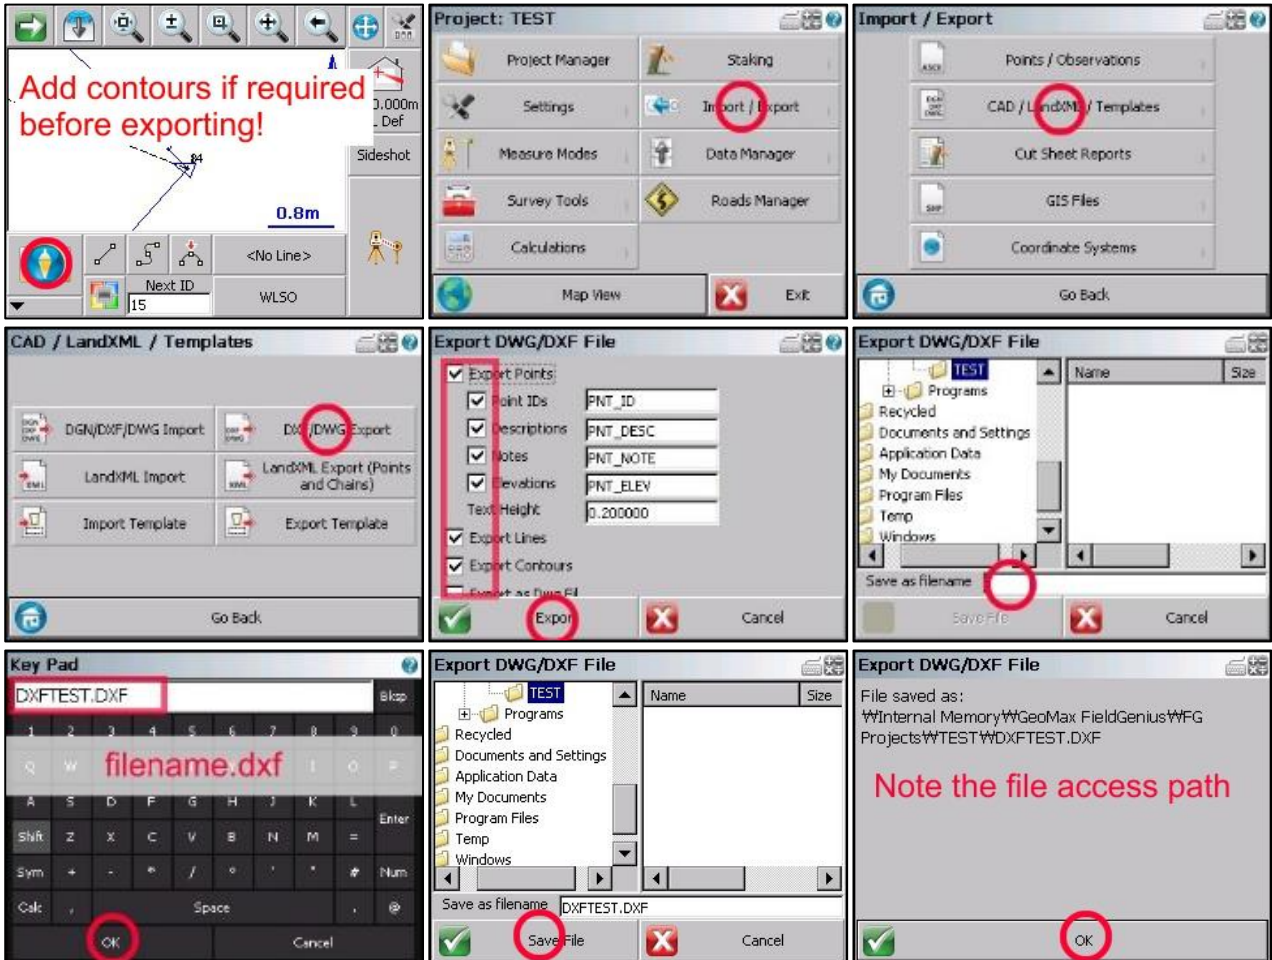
Add contours if required before exporting!

0.000m
Def
Sideshot
0.8m
<No Line>
Next ID
15
WLSO

Project: TEST
Project Manager
Staking
Settings
Import / Export
Measure Modes
Data Manager
Survey Tools
Roads Manager
Calculations
Map View
Exit

Import / Export
Points / Observations
CAD / LandXML / Templates
Cut Sheet Reports
GIS Files
Coordinate Systems
Go Back

CAD / LandXML / Templates
DGN/DXF/DWG Import
DXF/DWG Export
LandXML Import
LandXML Export (Points and Chains)
Import Template
Export Template
Go Back

Export DWG/DXF File
Export Points
Point IDs
PNT_ID
Descriptions
PNT_DESC
Notes
PNT_NOTE
Elevations
PNT_ELEV
Text Height
0.200000
Export Lines
Export Contours
Export as Dwg Fil
Export
Cancel

Export DWG/DXF File
TEST
Programs
Recycled
Documents and Settings
Application Data
My Documents
Program Files
Temp
Windows
Name
Size
Save as filename
Save File
Cancel

Key Pad
DXFTEST.DXF
Bksp
1 2 3 4 5 6 7 8 9 0
Q W filename.dxf I O P
A S D F G H J K L
Enter
Shift Z X C V B N M =
Sym + - * / ° ' " # Num
Calc , Space . @
OK
Cancel

Export DWG/DXF File
TEST
Programs
Recycled
Documents and Settings
Application Data
My Documents
Program Files
Temp
Windows
Name
Size
Save as filename
DXFTEST.DXF
Save File
Cancel

Export DWG/DXF File
File saved as:
₩Internal Memory₩GeoMax FieldGenius₩FG Projects₩TEST₩DXFTEST.DXF
Note the file access path
OK